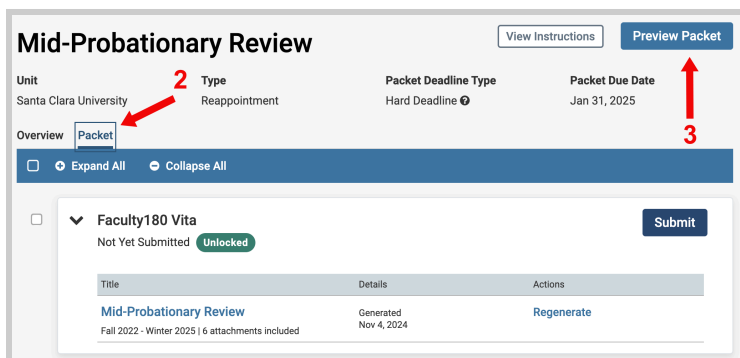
Mid-Probationary Review

View Instructions

Preview Packet

Unit
Santa Clara University

2

Type
Reappointment

Packet Deadline Type
Hard Deadline

Packet Due Date
Jan 31, 2025

3

Overview Packet

Expand All Collapse All

Faculty180 Vita
Not Yet Submitted Unlocked

Submit

| Title | Details | Actions |
|---|---|---|
| Mid-Probationary Review<br>Fall 2022 - Winter 2025 \| 6 attachments included | Generated<br>Nov 4, 2024 | Regenerate |